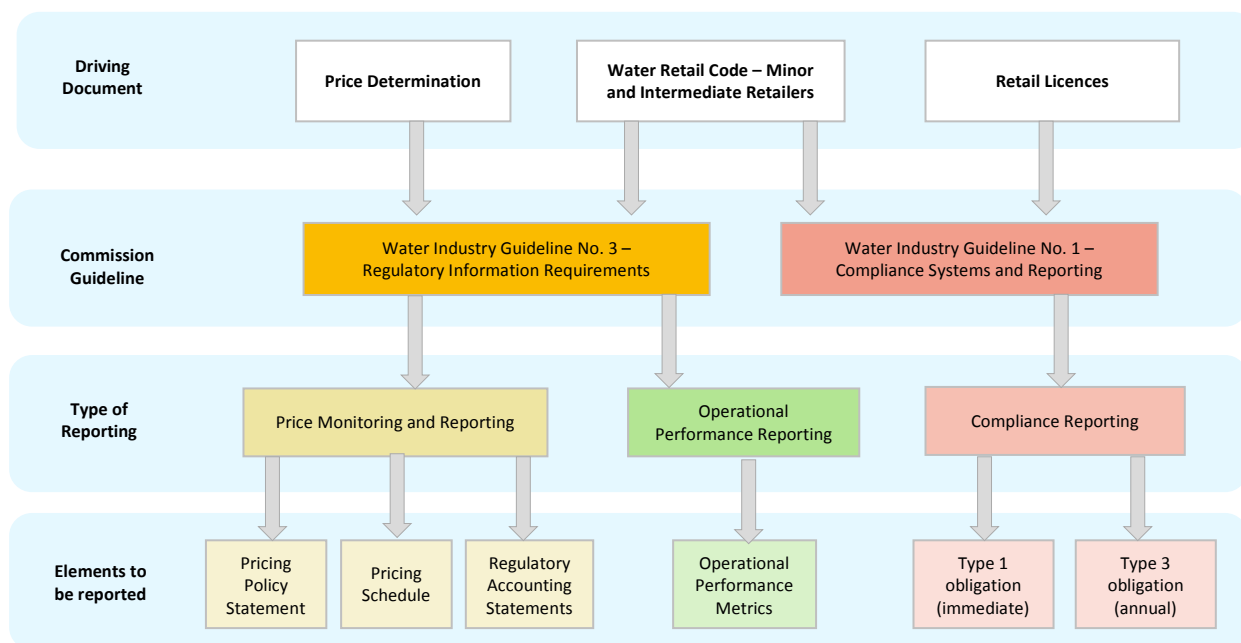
Driving Document

Price Determination

Water Retail Code – Minor and Intermediate Retailers

Retail Licences

Commission Guideline

Water Industry Guideline No. 3 – Regulatory Information Requirements

Water Industry Guideline No. 1 – Compliance Systems and Reporting

Type of Reporting

Price Monitoring and Reporting

Operational Performance Reporting

Compliance Reporting

Elements to be reported

Pricing Policy Statement

Pricing Schedule

Regulatory Accounting Statements

Operational Performance Metrics

Type 1 obligation (immediate)

Type 3 obligation (annual)